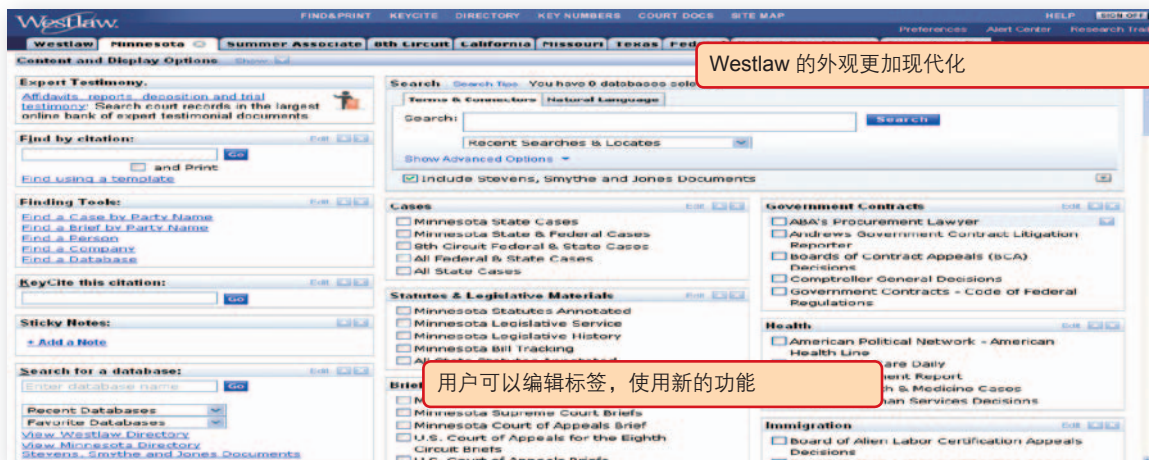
Westlaw

FIND&PRINT KEYCITE DIRECTORY KEY NUMBERS COURT DOCS SITE MAP HELP SIGN OFF

Preferences Alert Center Research Trai

Westlaw Minnesota Summer Associate 8th Circuit California Missouri Texas Fed

Content and Display Options Show

Westlaw 的外观更加现代化

Expert Testimony.

Affidavits, reports, deposition and trial testimony: Search court records in the largest online bank of expert testimonial documents.

Find by citation: Edit

Go

and Print

Find using a template

Finding Tools: Edit

Find a Case by Party Name
Find a Brief by Party Name
Find a Person
Find a Company
Find a Database

KeyCite this citation: Edit

Go

Sticky Notes:

+ Add a Note

Search for a database: Edit

Enter database name Go

Recent Databases
Favorite Databases
View Westlaw Directory
View Minnesota Directory
Stevens, Smythe and Jones Documents

Search Search Tips You have 0 databases sele

Terms & Connectors Natural Language

Search:

Search

Recent Searches & Locates

Show Advanced Options

Include Stevens, Smythe and Jones Documents

Cases Edit

Minnesota State Cases
Minnesota State & Federal Cases
8th Circuit Federal & State Cases
All Federal & State Cases
All State Cases

Statutes & Legislative Materials Edit

Minnesota Statutes Annotated
Minnesota Legislative Service
Minnesota Legislative History
Minnesota Bill Tracking
All State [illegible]

Brie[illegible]

M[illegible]
Minnesota Supreme Court Briefs
Minnesota Court of Appeals Brief
U.S. Court of Appeals for the Eighth Circuit Briefs
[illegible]

用户可以编辑标签，使用新的功能

Government Contracts Edit

ABA's Procurement Lawyer
Andrews Government Contract Litigation Reporter
Boards of Contract Appeals (BCA) Decisions
Comptroller General Decisions
Government Contracts - Code of Federal Regulations

Health Edit

American Political Network - American Health Line
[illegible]are Daily
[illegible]ent Report
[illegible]h & Medicine Cases
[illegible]an Services Decisions

Immigration Edit

Board of Alien Labor Certification Appeals Decisions